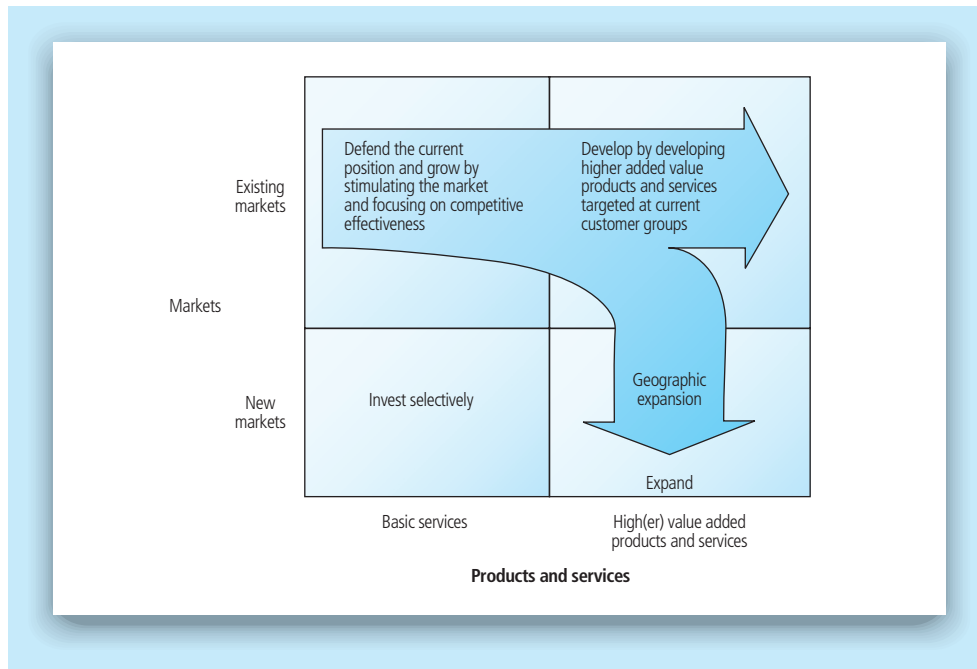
Existing markets

Markets

New markets

Defend the current position and grow by stimulating the market and focusing on competitive effectiveness

Develop by developing higher added value products and services targeted at current customer groups

Invest selectively

Geographic expansion

Expand

Basic services

High(er) value added products and services

Products and services